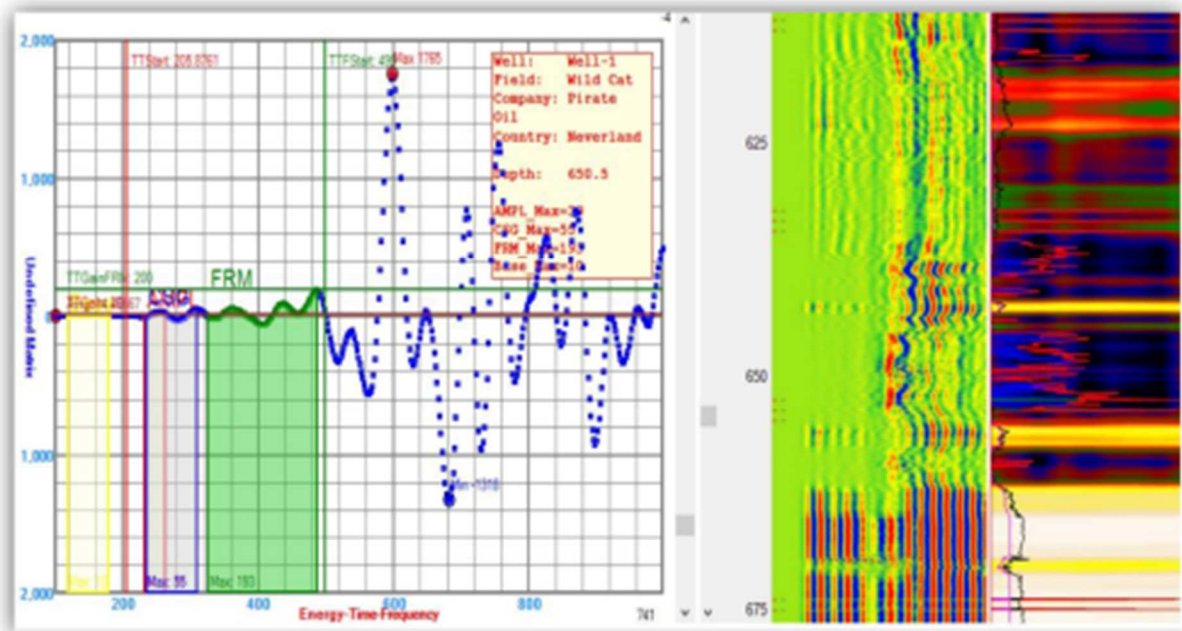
2,000
1,000
0
1,000
2,000

TTStart: 206.0261
TTFStart: 49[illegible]
Max: 1765

Well: Well-1
Field: Wild Cat
Company: Pirate Oil
Country: Neverland

Depth: 650.5

AMPL_Max=3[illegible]
CSG_Max=55
FRM_Max=1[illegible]
Base_Max=1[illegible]

TTGateFRM: 200
FRM
CSG
TTGate: 20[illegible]

Undefined Matrix

Min: -1318

Max: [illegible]
Max: 55
Max: 193

200
400
600
800
741
Energy-Time-Frequency

625
650
675